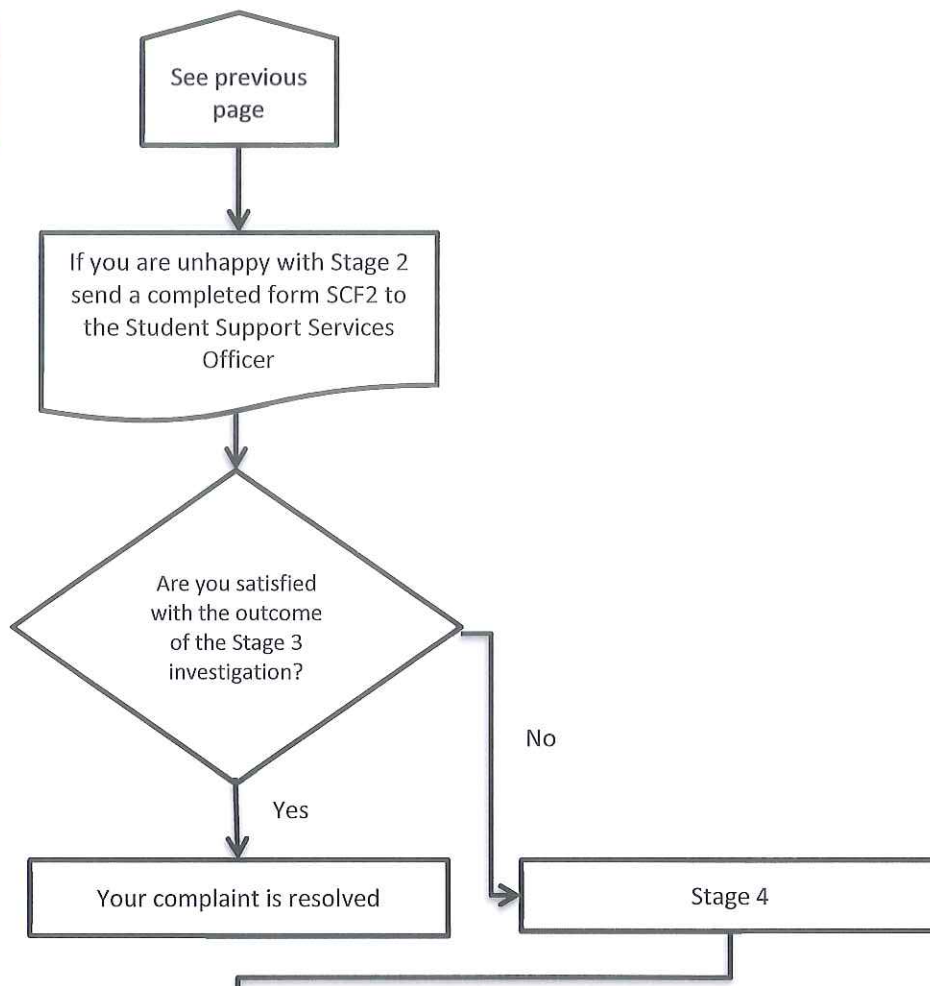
See previous page

If you are unhappy with Stage 2 send a completed form SCF2 to the Student Support Services Officer

Are you satisfied with the outcome of the Stage 3 investigation?

No

Yes

Your complaint is resolved

Stage 4